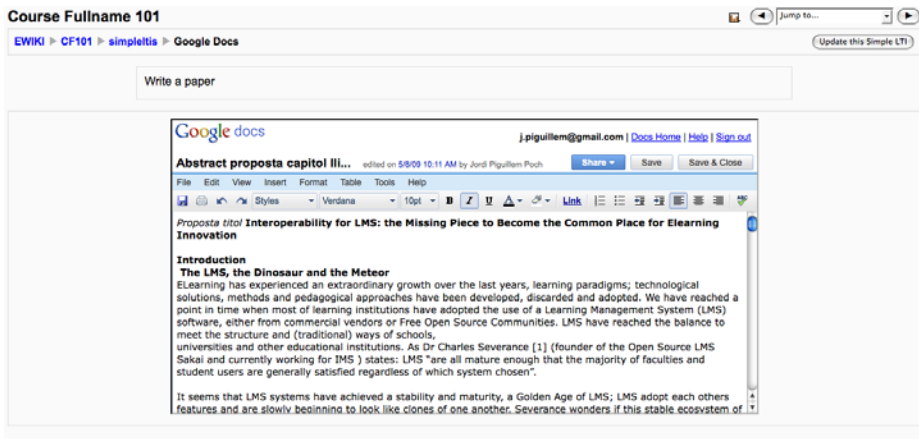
Course Fullname 101

Jump to...

EWIKI ▸ CF101 ▸ simpleltis ▸ Google Docs

Update this Simple LTI

Write a paper

Google docs

j.piguillem@gmail.com | Docs Home | Help | Sign out

Abstract proposta capitol lli... edited on 5/8/09 10:11 AM by Jordi Piguillem Poch

Share ▾ Save Save & Close

File Edit View Insert Format Table Tools Help

Styles Verdana 10pt B I U A Link

Proposta titol Interoperability for LMS: the Missing Piece to Become the Common Place for Elearning Innovation

Introduction
The LMS, the Dinosaur and the Meteor
ELearning has experienced an extraordinary growth over the last years, learning paradigms; technological solutions, methods and pedagogical approaches have been developed, discarded and adopted. We have reached a point in time when most of learning institutions have adopted the use of a Learning Management System (LMS) software, either from commercial vendors or Free Open Source Communities. LMS have reached the balance to meet the structure and (traditional) ways of schools,
universities and other educational institutions. As Dr Charles Severance [1] (founder of the Open Source LMS Sakai and currently working for IMS ) states: LMS "are all mature enough that the majority of faculties and student users are generally satisfied regardless of which system chosen".

It seems that LMS systems have achieved a stability and maturity, a Golden Age of LMS; LMS adopt each others features and are slowly beginning to look like clones of one another. Severance wonders if this stable ecosystem of